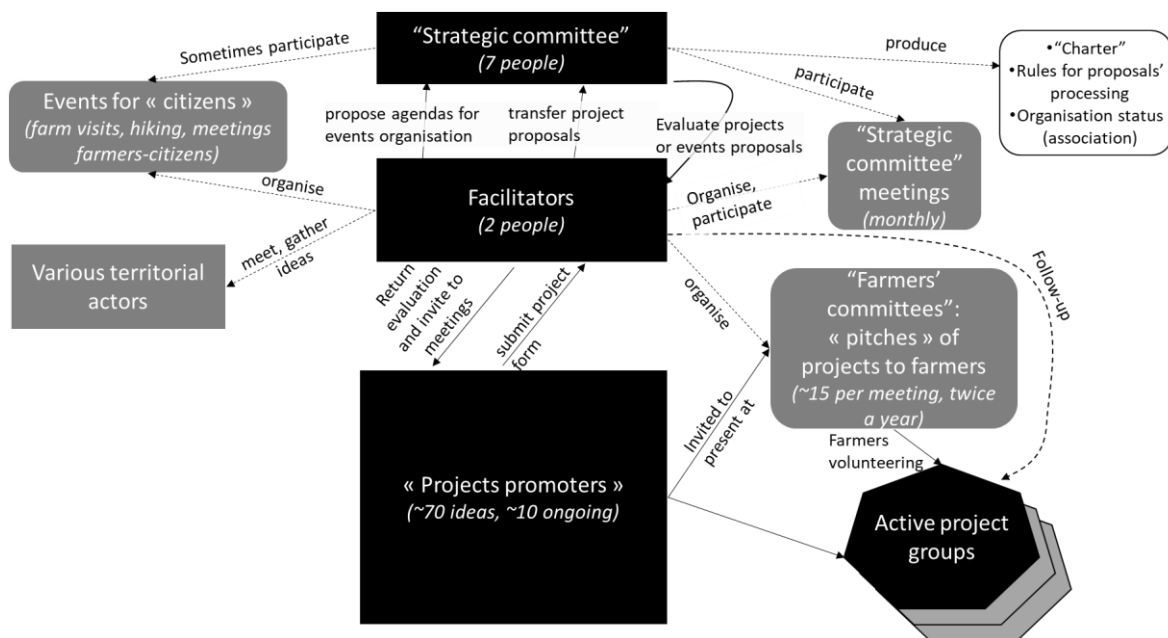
"Strategic committee"
(7 people)

Sometimes participate

produce

participate

• "Charter"
• Rules for proposals' processing
• Organisation status (association)

Events for « citizens »
(farm visits, hiking, meetings farmers-citizens)

propose agendas for events organisation

transfer project proposals

Evaluate projects or events proposals

"Strategic committee" meetings
(monthly)

organise

Facilitators
(2 people)

Organise, participate

meet, gather ideas

Various territorial actors

Return evaluation and invite to meetings

submit project form

organise

Follow-up

"Farmers' committees":
« pitches » of projects to farmers
(~15 per meeting, twice a year)

Invited to present at

Farmers volunteering

« Projects promoters »
(~70 ideas, ~10 ongoing)

Active project groups